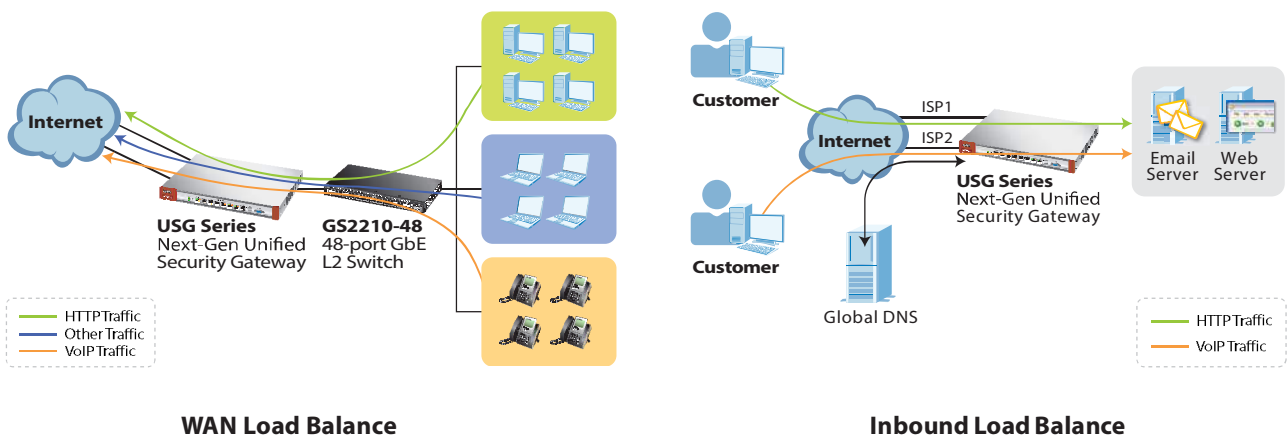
Internet

USG Series
Next-Gen Unified
Security Gateway

GS2210-48
48-port GbE
L2 Switch

HTTP Traffic
Other Traffic
VoIP Traffic

WAN Load Balance

Customer

Customer

Internet

ISP1

ISP2

USG Series
Next-Gen Unified
Security Gateway

Email Server

Web Server

Global DNS

HTTP Traffic
VoIP Traffic

Inbound Load Balance